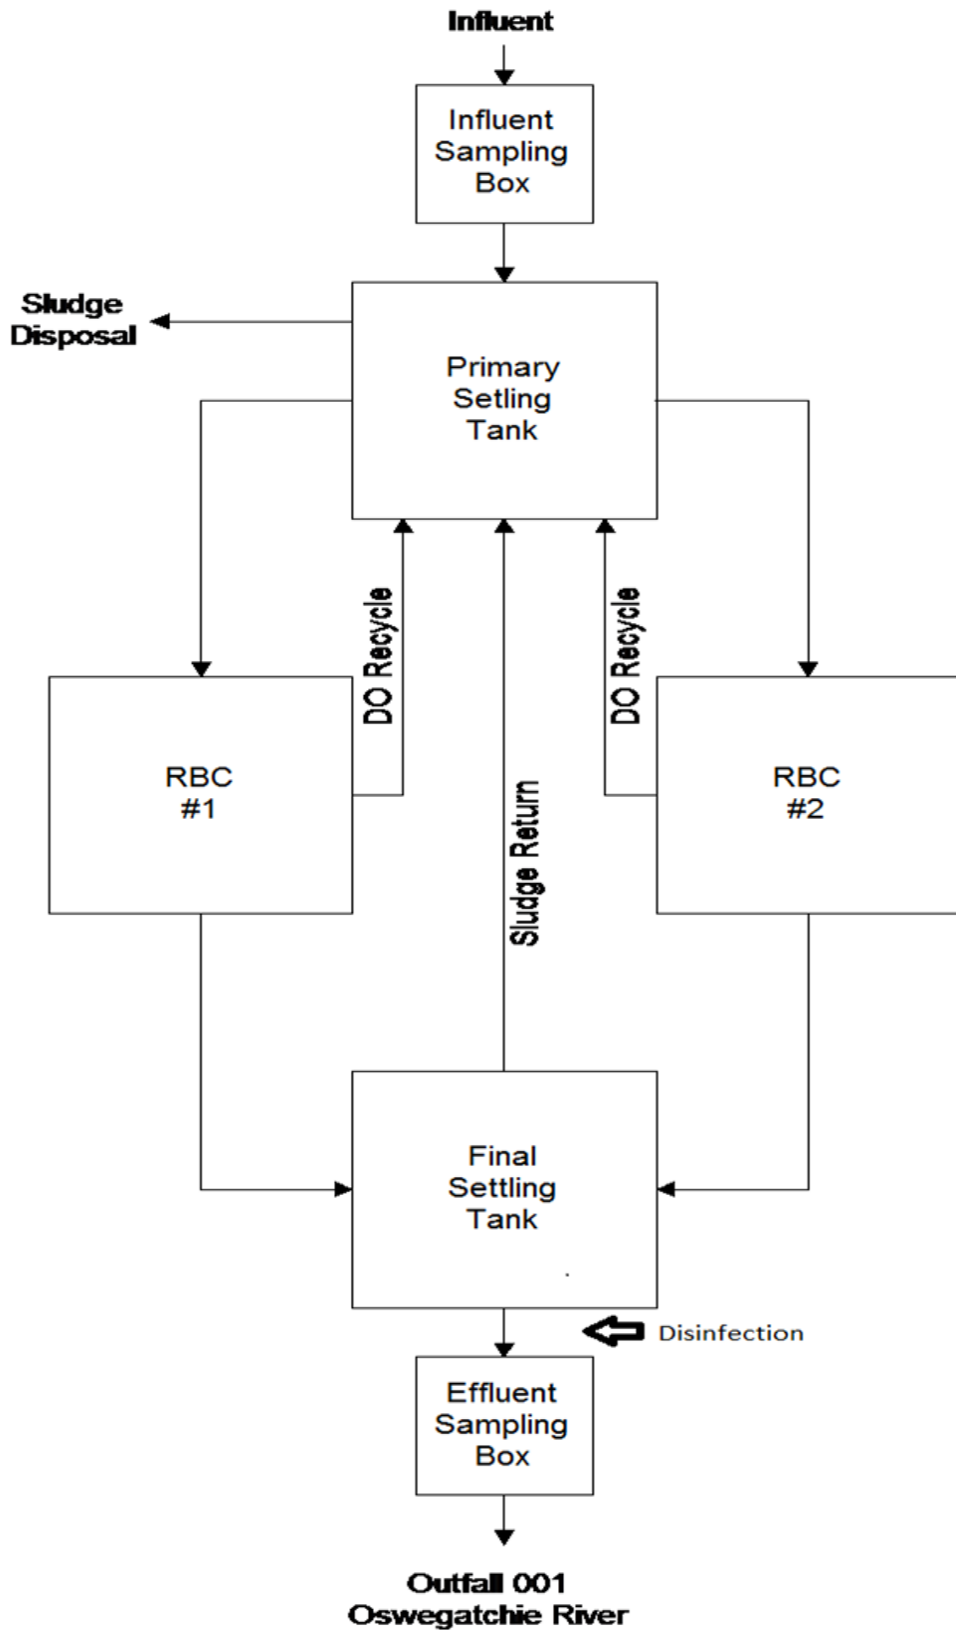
Influent

Influent Sampling Box

Sludge Disposal

Primary Setling Tank

DO Recycle

DO Recycle

RBC #1

Sludge Return

RBC #2

Final Settling Tank

Disinfection

Effluent Sampling Box

Outfall 001
Oswegatchie River